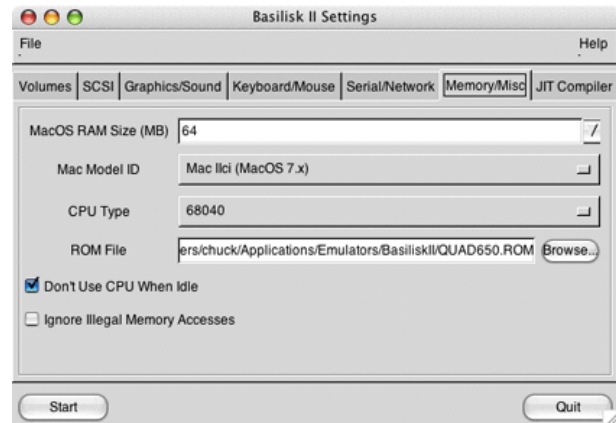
Basilisk II Settings

File

Help

Volumes | SCSI | Graphics/Sound | Keyboard/Mouse | Serial/Network | Memory/Misc | JIT Compiler

MacOS RAM Size (MB) 64

Mac Model ID Mac IIci (MacOS 7.x)

CPU Type 68040

ROM File ers/chuck/Applications/Emulators/BasiliskII/QUAD650.ROM Browse...

Don't Use CPU When Idle

Ignore Illegal Memory Accesses

Start

Quit